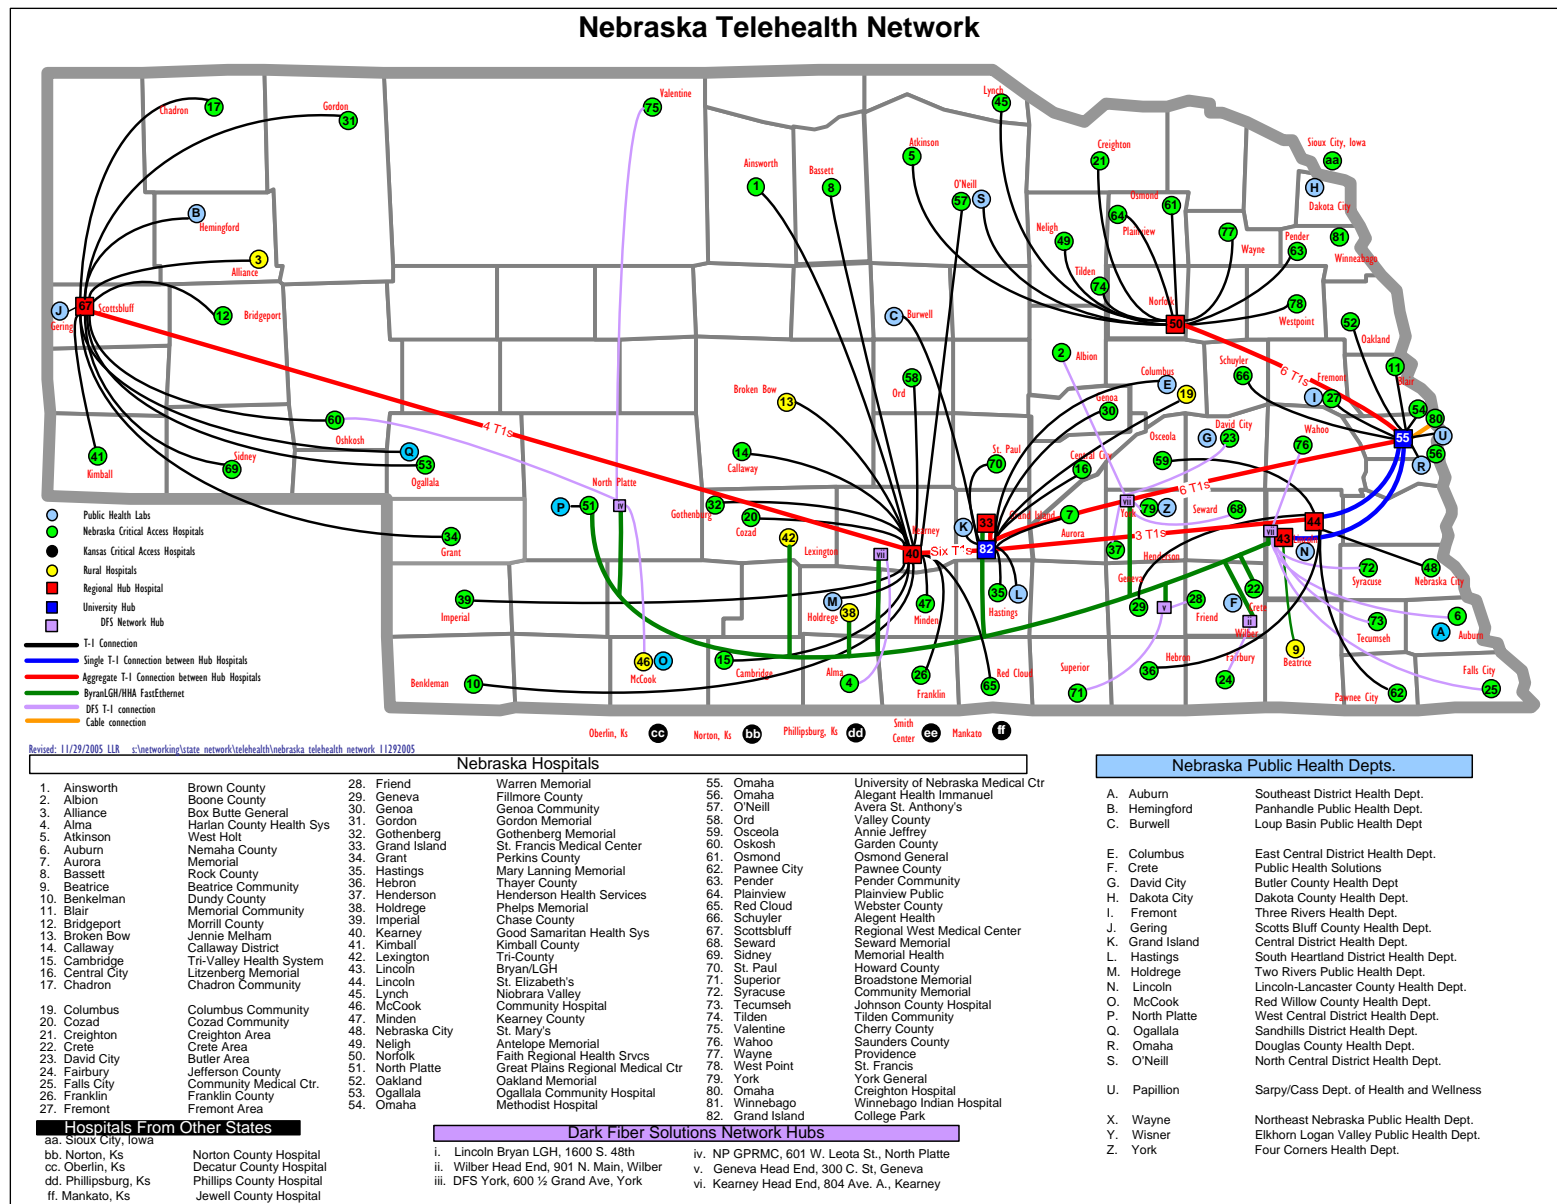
Nebraska Telehealth Network

Chadron 17
Gordon 31
B Hemingford
3 Alliance
J Gering 67 Scottsbluff
12 Bridgeport
Valentine 75
Lynch 45
Atkinson 5
Ainsworth 1
Bassett 8
O'Neill 57 S
Creighton 21
Sioux City, Iowa aa
H Dakota City
Osmond 64 61
Plainview
Neligh 49
77 Wayne
Pender 63
81 Winnebago
Tilden 74
Norfolk 50
78 Westpoint
52 Oakland
C Burwell
2 Albion
Schuyler 66
Columbus E 19
Genoa 30
Broken Bow 13
Ord 58
6 T1s
Fremont
11 Blair
I 27
54 80 U
55
56 R
David City G 23
Osceola
76 Wahoo
4 T1s
60 Oshkosh
Q 53 Ogallala
41 Kimball
Sidney 69
14 Callaway
St. Paul 70
Central City 16
59
6 T1s
Seward 68
York 79 Z
P 51 IV North Platte
32 Gothenburg
20 Cozad
42
Lexington
VII
Kearney 40 Six T1's
K 33 82 Grand Island
7 Aurora
3 T1s
37 Henderson
VIII 43 Lincoln
44
N
34 Grant
Public Health Labs
Nebraska Critical Access Hospitals
Kansas Critical Access Hospitals
Rural Hospitals
Regional Hub Hospital
University Hub
DFS Network Hub
T-1 Connection
Single T-1 Connection between Hub Hospitals
Aggregate T-1 Connection between Hub Hospitals
ByranLGH/HHA FastEthernet
DFS T-1 connection
Cable connection
39 Imperial
M Holdrege 38
47 Minden
35 L Hastings
Geneva 29 V
28 Friend
F Crete
22
II Wilber
72 Syracuse
48 Nebraska City
6
73 Tecumseh
A Auburn
Benkleman 10
46 O McCook
15 Cambridge
Alma 4
26 Franklin
65 Red Cloud
Superior 71
36 Hebron
Fairbury 24
9 Beatrice
Falls City 25
Pawnee City 62
Oberlin, Ks cc
Norton, Ks bb
Phillipsburg, Ks dd
Smith Center ee
Mankato ff
Revised: 11/29/2005 LLR s:\networking\state network\telehealth\nebraska telehealth network 11292005

Nebraska Hospitals
1. Ainsworth Brown County
2. Albion Boone County
3. Alliance Box Butte General
4. Alma Harlan County Health Sys
5. Atkinson West Holt
6. Auburn Nemaha County
7. Aurora Memorial
8. Bassett Rock County
9. Beatrice Beatrice Community
10. Benkelman Dundy County
11. Blair Memorial Community
12. Bridgeport Morrill County
13. Broken Bow Jennie Melham
14. Callaway Callaway District
15. Cambridge Tri-Valley Health System
16. Central City Litzenberg Memorial
17. Chadron Chadron Community
19. Columbus Columbus Community
20. Cozad Cozad Community
21. Creighton Creighton Area
22. Crete Crete Area
23. David City Butler Area
24. Fairbury Jefferson County
25. Falls City Community Medical Ctr.
26. Franklin Franklin County
27. Fremont Fremont Area
28. Friend Warren Memorial
29. Geneva Fillmore County
30. Genoa Genoa Community
31. Gordon Gordon Memorial
32. Gothenberg Gothenburg Memorial
33. Grand Island St. Francis Medical Center
34. Grant Perkins County
35. Hastings Mary Lanning Memorial
36. Hebron Thayer County
37. Henderson Henderson Health Services
38. Holdrege Phelps Memorial
39. Imperial Chase County
40. Kearney Good Samaritan Health Sys
41. Kimball Kimball County
42. Lexington Tri-County
43. Lincoln Bryan/LGH
44. Lincoln St. Elizabeth's
45. Lynch Niobrara Valley
46. McCook Community Hospital
47. Minden Kearney County
48. Nebraska City St. Mary's
49. Neligh Antelope Memorial
50. Norfolk Faith Regional Health Srvcs
51. North Platte Great Plains Regional Medical Ctr
52. Oakland Oakland Memorial
53. Ogallala Ogallala Community Hospital
54. Omaha Methodist Hospital
55. Omaha University of Nebraska Medical Ctr
56. Omaha Alegant Health Immanuel
57. O'Neill Avera St. Anthony's
58. Ord Valley County
59. Osceola Annie Jeffrey
60. Oskosh Garden County
61. Osmond Osmond General
62. Pawnee City Pawnee County
63. Pender Pender Community
64. Plainview Plainview Public
65. Red Cloud Webster County
66. Schuyler Alegent Health
67. Scottsbluff Regional West Medical Center
68. Seward Seward Memorial
69. Sidney Memorial Health
70. St. Paul Howard County
71. Superior Broadstone Memorial
72. Syracuse Community Memorial
73. Tecumseh Johnson County Hospital
74. Tilden Tilden Community
75. Valentine Cherry County
76. Wahoo Saunders County
77. Wayne Providence
78. West Point St. Francis
79. York York General
80. Omaha Creighton Hospital
81. Winnebago Winnebago Indian Hospital
82. Grand Island College Park

Hospitals From Other States
aa. Sioux City, Iowa
bb. Norton, Ks Norton County Hospital
cc. Oberlin, Ks Decatur County Hospital
dd. Phillipsburg, Ks Phillips County Hospital
ff. Mankato, Ks Jewell County Hospital

Dark Fiber Solutions Network Hubs
i. Lincoln Bryan LGH, 1600 S. 48th
ii. Wilber Head End, 901 N. Main, Wilber
iii. DFS York, 600 ½ Grand Ave, York
iv. NP GPRMC, 601 W. Leota St., North Platte
v. Geneva Head End, 300 C. St, Geneva
vi. Kearney Head End, 804 Ave. A., Kearney

Nebraska Public Health Depts.
A. Auburn Southeast District Health Dept.
B. Hemingford Panhandle Public Health Dept.
C. Burwell Loup Basin Public Health Dept
E. Columbus East Central District Health Dept.
F. Crete Public Health Solutions
G. David City Butler County Health Dept
H. Dakota City Dakota County Health Dept.
I. Fremont Three Rivers Health Dept.
J. Gering Scotts Bluff County Health Dept.
K. Grand Island Central District Health Dept.
L. Hastings South Heartland District Health Dept.
M. Holdrege Two Rivers Public Health Dept.
N. Lincoln Lincoln-Lancaster County Health Dept.
O. McCook Red Willow County Health Dept.
P. North Platte West Central District Health Dept.
Q. Ogallala Sandhills District Health Dept.
R. Omaha Douglas County Health Dept.
S. O'Neill North Central District Health Dept.
U. Papillion Sarpy/Cass Dept. of Health and Wellness
X. Wayne Northeast Nebraska Public Health Dept.
Y. Wisner Elkhorn Logan Valley Public Health Dept.
Z. York Four Corners Health Dept.